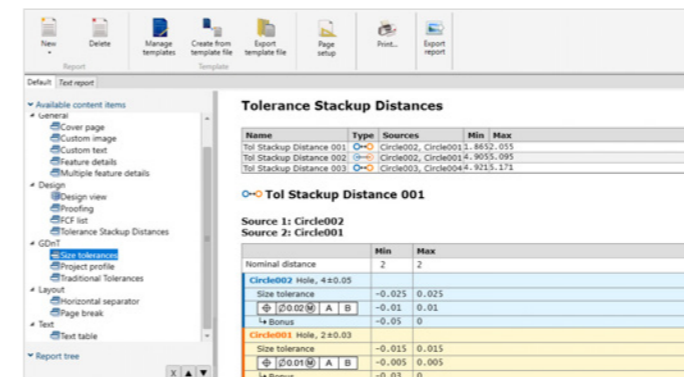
New
Delete
Report
Manage templates
Create from template file
Export template file
Template
Page setup
Print...
Export report

Default
Text report

Available content items
General
Cover page
Custom image
Custom text
Feature details
Multiple feature details
Design
Design view
Proofing
FCF list
Tolerance Stackup Distances
GDnT
Size tolerances
Project profile
Traditional Tolerances
Layout
Horizontal separator
Page break
Text
Text table
Report tree
X

Tolerance Stackup Distances

| Name | Type | Sources | Min | Max |
|---|---|---|---|---|
| Tol Stackup Distance 001 | | Circle002, Circle001 | 1.865 | 2.055 |
| Tol Stackup Distance 002 | | Circle002, Circle001 | 4.905 | 5.095 |
| Tol Stackup Distance 003 | | Circle003, Circle004 | 4.921 | 5.171 |

Tol Stackup Distance 001

Source 1: Circle002
Source 2: Circle001

| | Min | Max |
|---|---|---|
| Nominal distance | 2 | 2 |
| Circle002 Hole, 4±0.05 | | |
| Size tolerance | -0.025 | 0.025 |
| ⌀0.02Ⓜ A B | -0.01 | 0.01 |
| Bonus | -0.05 | 0 |
| Circle001 Hole, 2±0.03 | | |
| Size tolerance | -0.015 | 0.015 |
| ⌀0.01Ⓜ A B | -0.005 | 0.005 |
| Bonus | -0.03 | 0 |